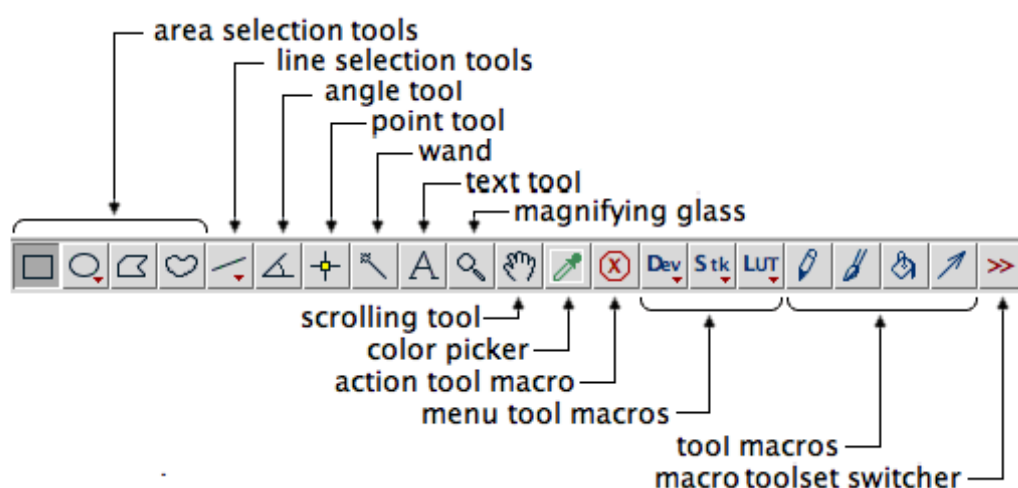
area selection tools
line selection tools
angle tool
point tool
wand
text tool
magnifying glass

A
Dev
Stk
LUT
>>

scrolling tool
color picker
action tool macro
menu tool macros
tool macros
macro toolset switcher